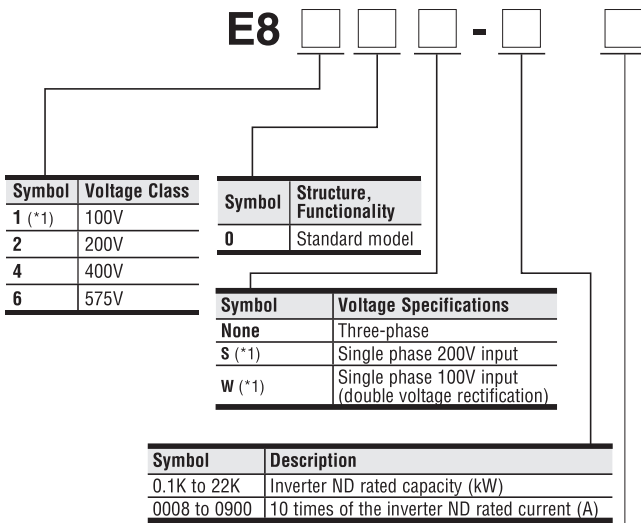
E8 - 

| Symbol | Voltage Class |
|---|---|
| 1 (*1) | 100V |
| 2 | 200V |
| 4 | 400V |
| 6 | 575V |

| Symbol | Structure, Functionality |
|---|---|
| 0 | Standard model |

| Symbol | Voltage Specifications |
|---|---|
| None | Three-phase |
| S (*1) | Single phase 200V input |
| W (*1) | Single phase 100V input (double voltage rectification) |

| Symbol | Description |
|---|---|
| 0.1K to 22K | Inverter ND rated capacity (kW) |
| 0008 to 0900 | 10 times of the inverter ND rated current (A) |